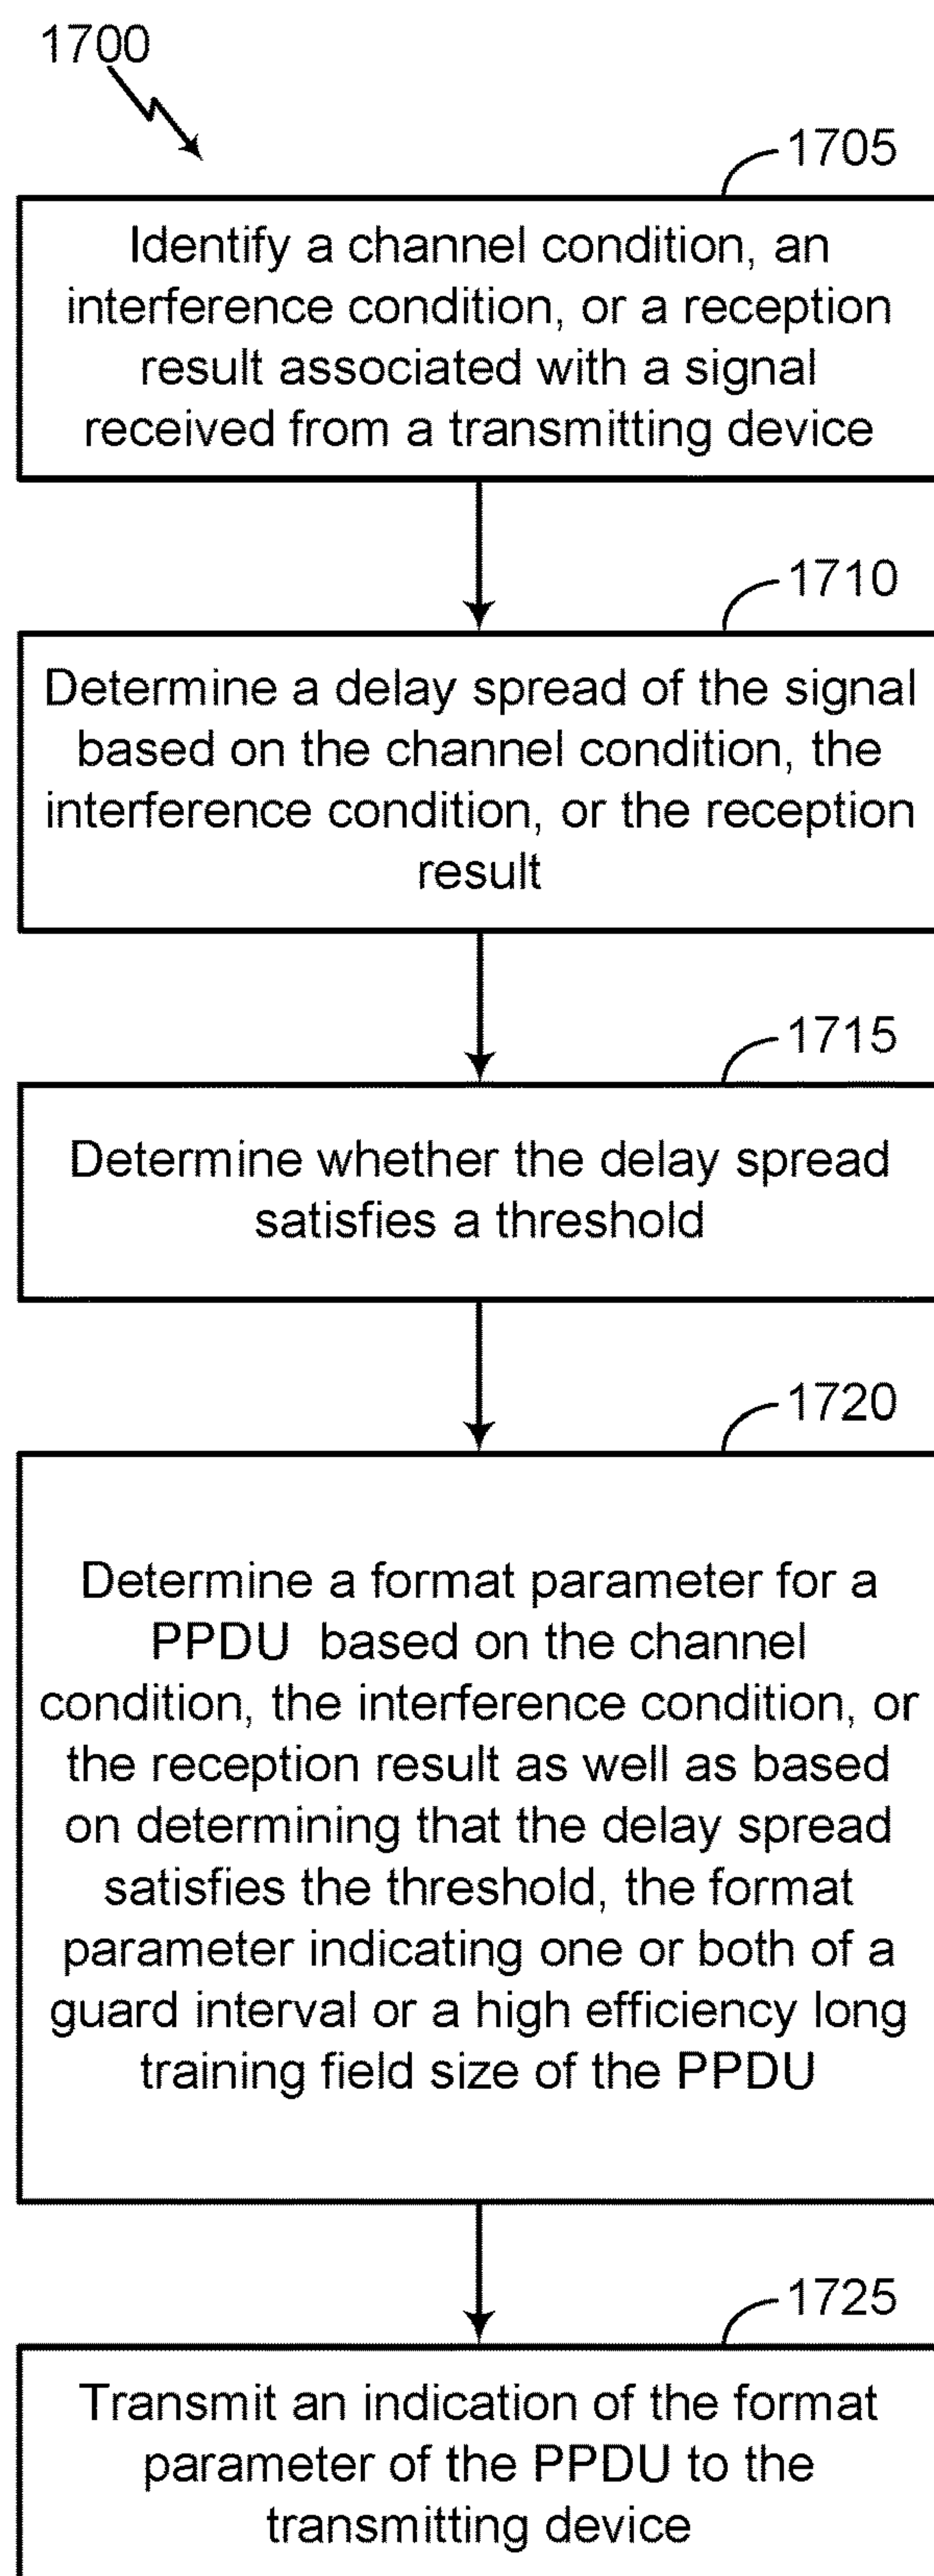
1700

1705

Identify a channel condition, an interference condition, or a reception result associated with a signal received from a transmitting device

1710

Determine a delay spread of the signal based on the channel condition, the interference condition, or the reception result

1715

Determine whether the delay spread satisfies a threshold

1720

Determine a format parameter for a PPDU based on the channel condition, the interference condition, or the reception result as well as based on determining that the delay spread satisfies the threshold, the format parameter indicating one or both of a guard interval or a high efficiency long training field size of the PPDU

1725

Transmit an indication of the format parameter of the PPDU to the transmitting device